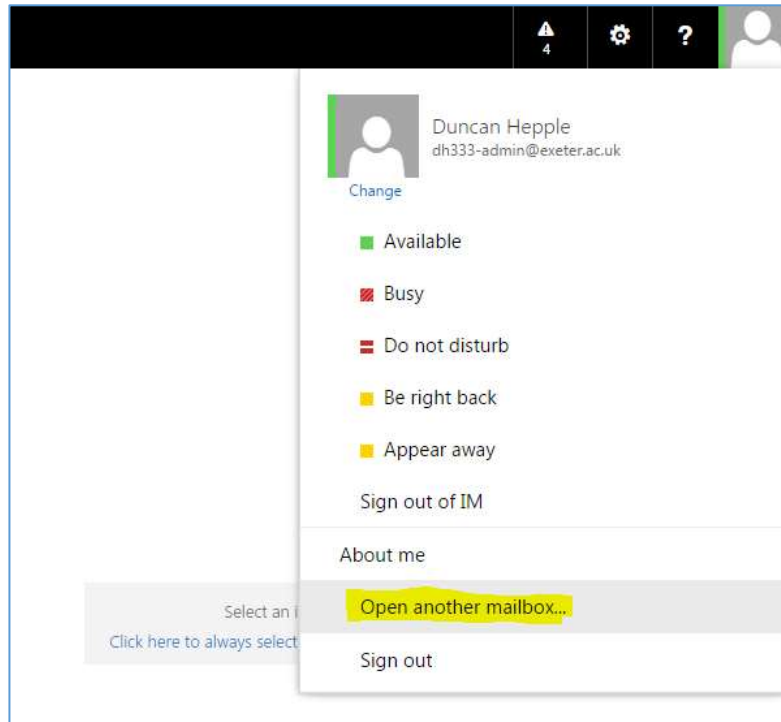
4

?

Duncan Hepple
dh333-admin@exeter.ac.uk

Change

Available

Busy

Do not disturb

Be right back

Appear away

Sign out of IM

About me

Select an i

Click here to always select

Open another mailbox...

Sign out